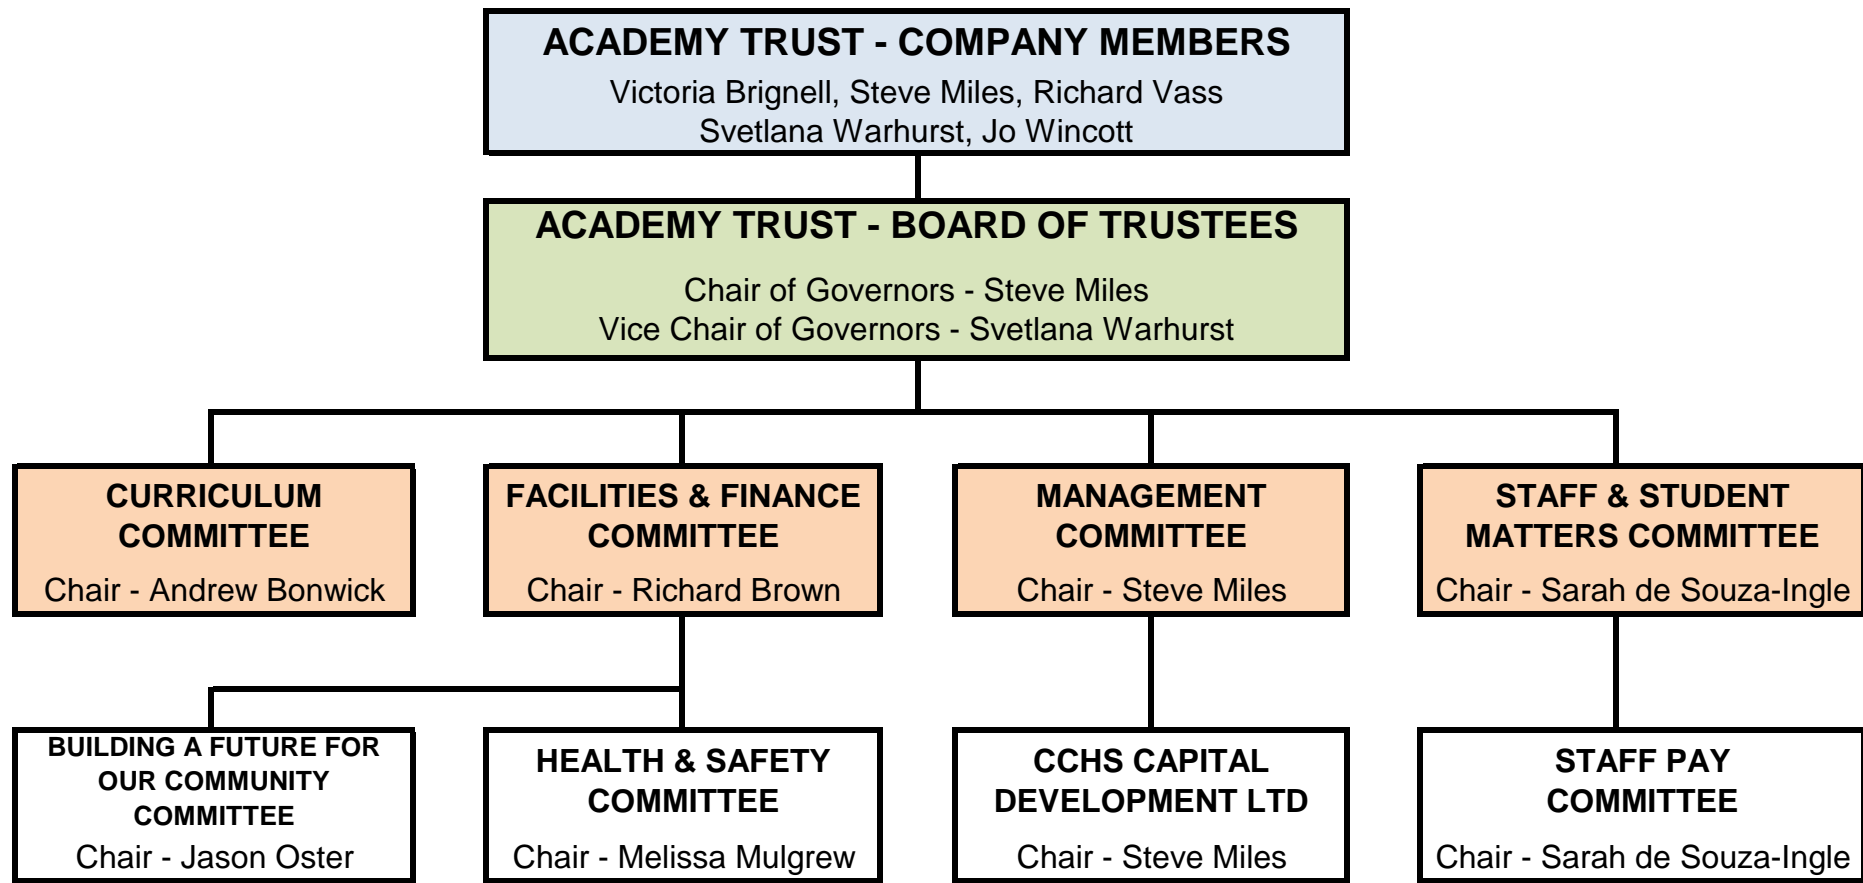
ACADEMY TRUST - COMPANY MEMBERS
Victoria Brignell, Steve Miles, Richard Vass
Svetlana Warhurst, Jo Wincott

ACADEMY TRUST - BOARD OF TRUSTEES
Chair of Governors - Steve Miles
Vice Chair of Governors - Svetlana Warhurst

CURRICULUM COMMITTEE
Chair - Andrew Bonwick

FACILITIES & FINANCE COMMITTEE
Chair - Richard Brown

MANAGEMENT COMMITTEE
Chair - Steve Miles

STAFF & STUDENT MATTERS COMMITTEE
Chair - Sarah de Souza-Ingle

BUILDING A FUTURE FOR OUR COMMUNITY COMMITTEE
Chair - Jason Oster

HEALTH & SAFETY COMMITTEE
Chair - Melissa Mulgrew

CCHS CAPITAL DEVELOPMENT LTD
Chair - Steve Miles

STAFF PAY COMMITTEE
Chair - Sarah de Souza-Ingle